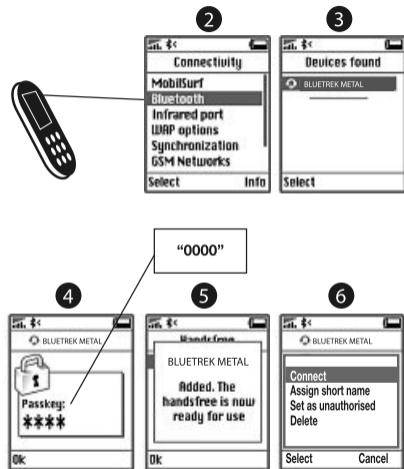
2

Connectivity
MobilSurf
Bluetooth
Infrared port
WAP options
Synchronization
GSM Networks
Select Info

3

Devices found
BLUETREK METAL
Select

"0000"

4

BLUETREK METAL
Passkey:
****
Ok

5

Handsfree
BLUETREK METAL
Added. The handsfree is now ready for use
Ok

6

BLUETREK METAL
Connect
Assign short name
Set as unauthorised
Delete
Select Cancel